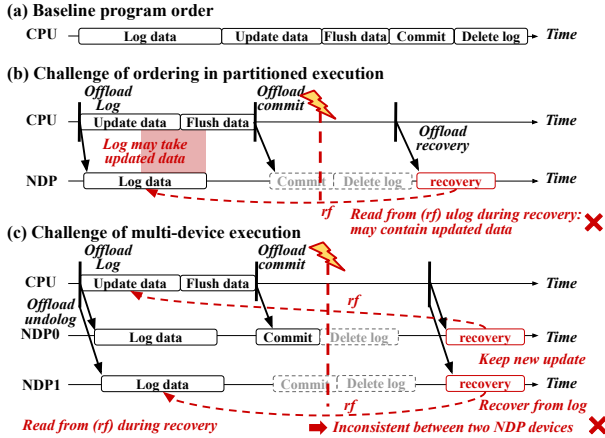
(a) Baseline program order

CPU Log data Update data Flush data Commit Delete log Time

(b) Challenge of ordering in partitioned execution

Offload Log

Offload commit

CPU Update data Flush data Time

Offload recovery

Log may take updated data

NDP Log data Commit Delete log recovery Time

rf

Read from (rf) ulog during recovery: may contain updated data

(c) Challenge of multi-device execution

Offload Log

Offload commit

CPU Update data Flush data Time

Offload undolog

rf

NDP0 Log data Commit Delete log recovery

Keep new update

NDP1 Log data Commit Delete log recovery

Recover from log

rf

Read from (rf) during recovery

Inconsistent between two NDP devices